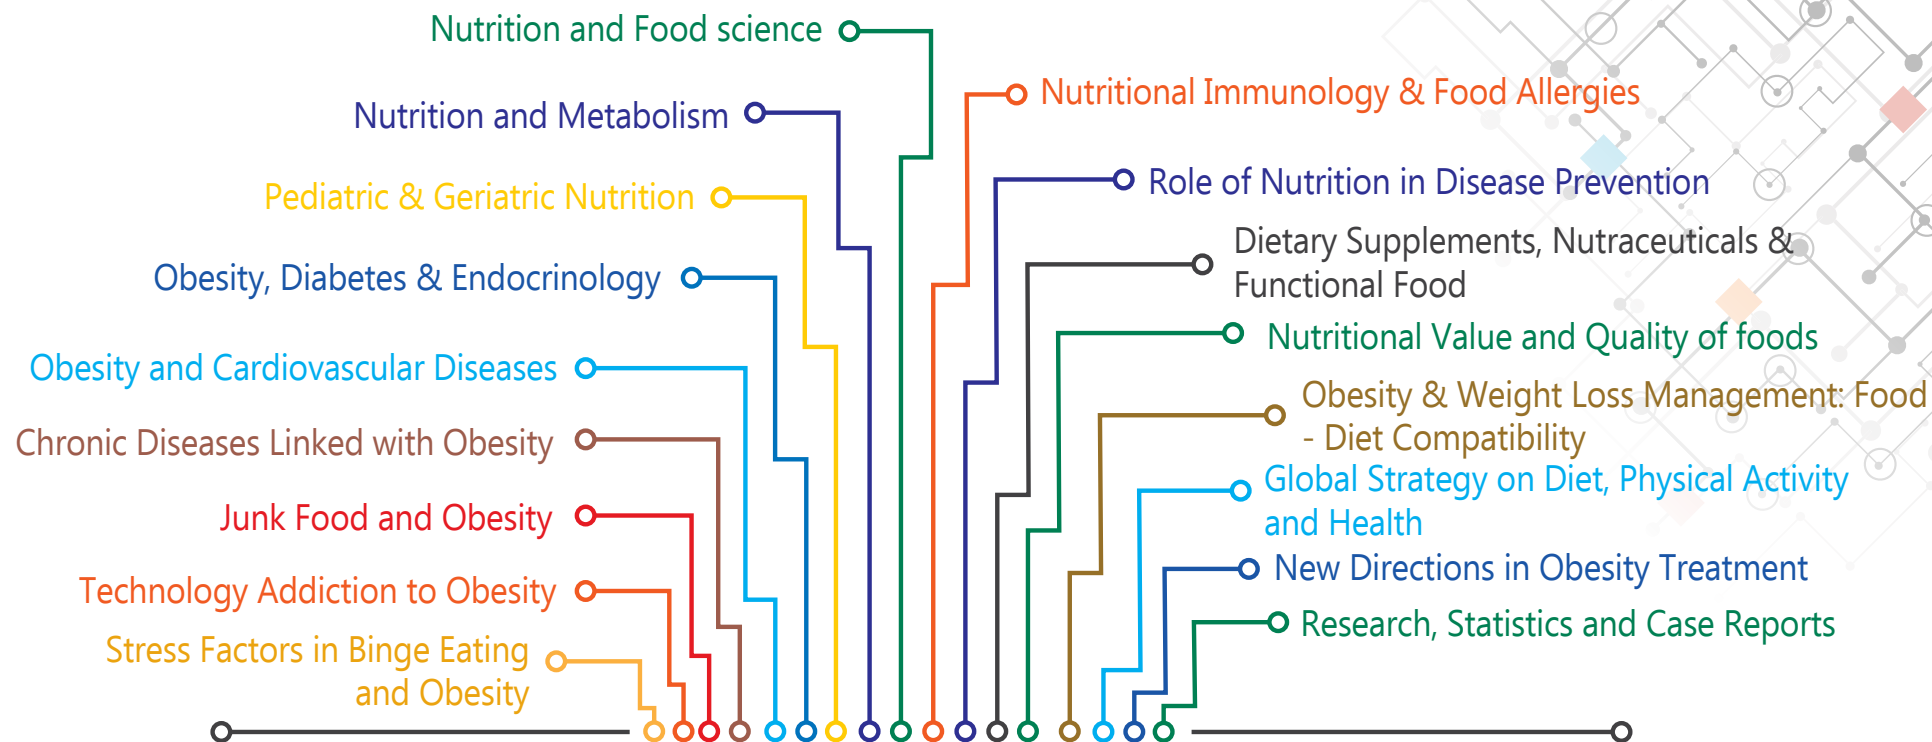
Nutrition and Food science

Nutrition and Metabolism

Pediatric & Geriatric Nutrition

Obesity, Diabetes & Endocrinology

Obesity and Cardiovascular Diseases

Chronic Diseases Linked with Obesity

Junk Food and Obesity

Technology Addiction to Obesity

Stress Factors in Binge Eating and Obesity

Nutritional Immunology & Food Allergies

Role of Nutrition in Disease Prevention

Dietary Supplements, Nutraceuticals & Functional Food

Nutritional Value and Quality of foods

Obesity & Weight Loss Management: Food - Diet Compatibility

Global Strategy on Diet, Physical Activity and Health

New Directions in Obesity Treatment

Research, Statistics and Case Reports